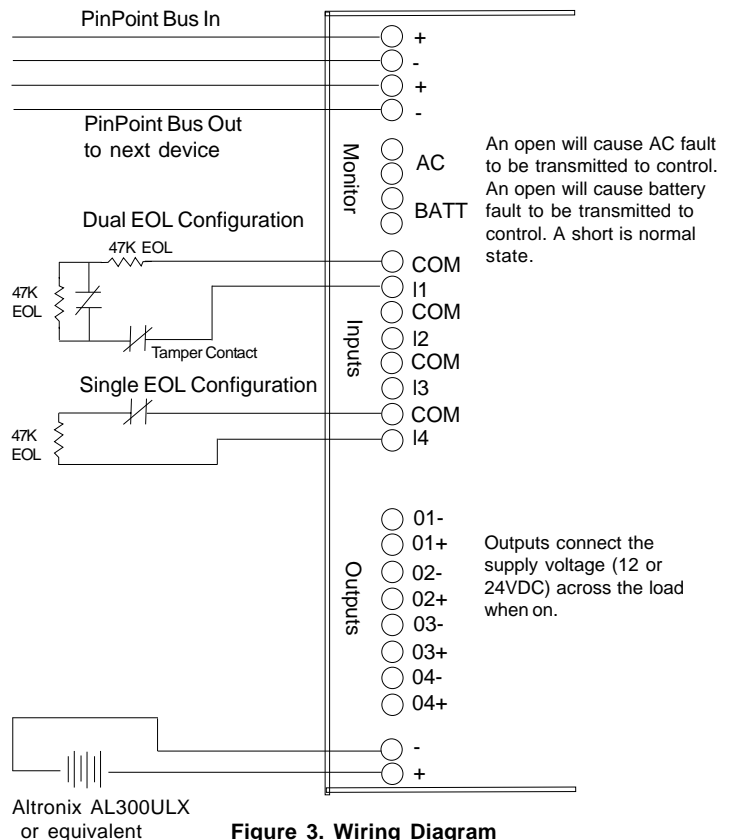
PinPoint Bus In

+
-
+
-

PinPoint Bus Out to next device

Monitor

AC

BATT

An open will cause AC fault to be transmitted to control. An open will cause battery fault to be transmitted to control. A short is normal state.

Dual EOL Configuration

47K EOL

47K EOL

Tamper Contact

Inputs

COM
I1
COM
I2
COM
I3
COM
I4

Single EOL Configuration

47K EOL

Outputs

01-
01+
02-
02+
03-
03+
04-
04+

Outputs connect the supply voltage (12 or 24VDC) across the load when on.

-
+

Altronix AL300ULX or equivalent

Figure 3. Wiring Diagram